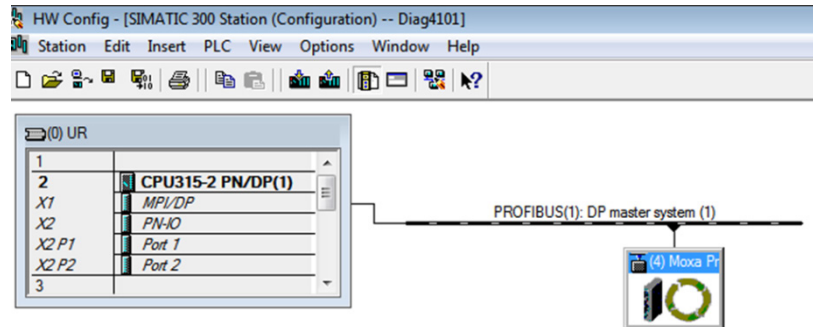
HW Config - [SIMATIC 300 Station (Configuration) -- Diag4101]

Station Edit Insert PLC View Options Window Help

(0) UR

| | |
|---|---|
| 1 | |
| 2 | CPU315-2 PN/DP(1) |
| X1 | MPI/DP |
| X2 | PN-IO |
| X2 P1 | Port 1 |
| X2 P2 | Port 2 |
| 3 | |

PROFIBUS(1): DP master system (1)

(4) Moxa Pr